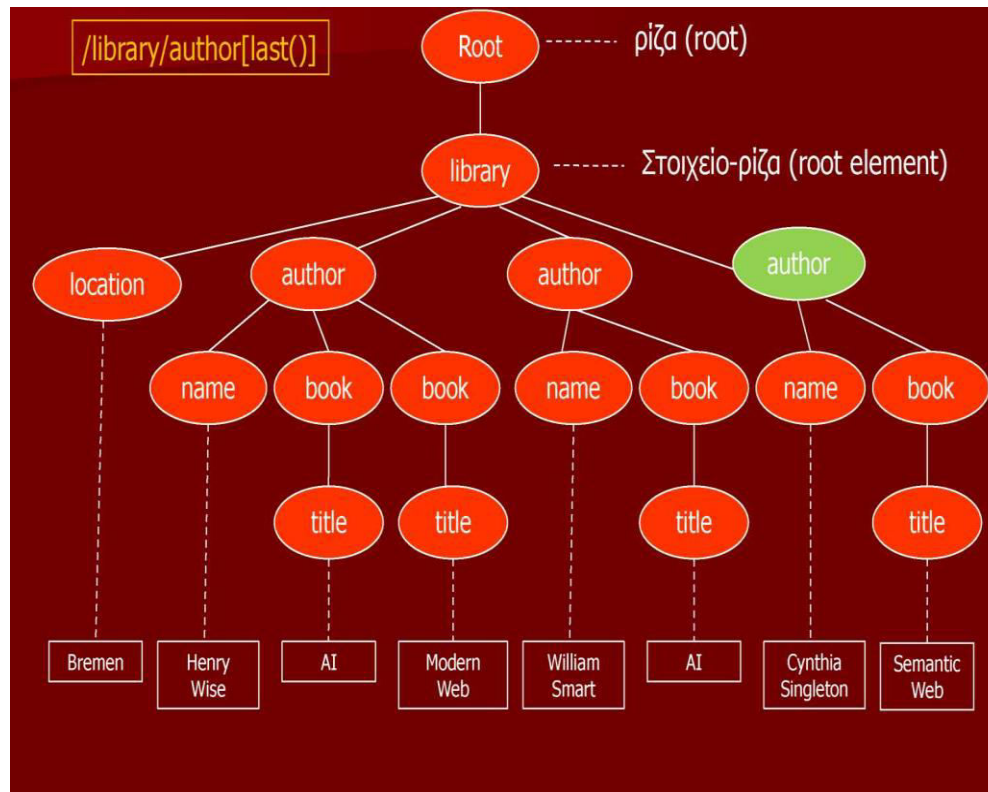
/library/author[last()]

Root ρίζα (root)

library Στοιχείο-ρίζα (root element)

location
author
author
author

name
book
book
name
book
name
book

title
title
title
title

Bremen
Henry Wise
AI
Modern Web
William Smart
AI
Cynthia Singleton
Semantic Web